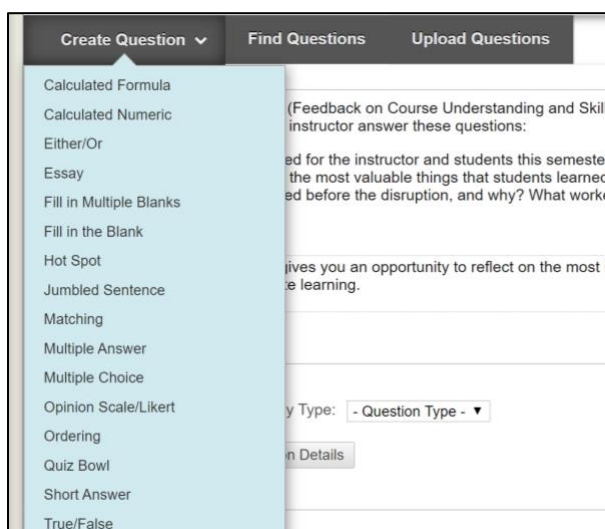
Create Question ⌄
Find Questions
Upload Questions

Calculated Formula
Calculated Numeric
Either/Or
Essay
Fill in Multiple Blanks
Fill in the Blank
Hot Spot
Jumbled Sentence
Matching
Multiple Answer
Multiple Choice
Opinion Scale/Likert
Ordering
Quiz Bowl
Short Answer
True/False

(Feedback on Course Understanding and Skil
instructor answer these questions:

ed for the instructor and students this semeste
the most valuable things that students learnec
ed before the disruption, and why? What worke

gives you an opportunity to reflect on the most
e learning.

y Type: - Question Type - ▼

n Details